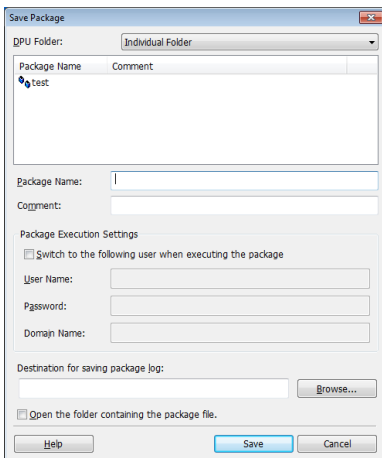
Save Package

DPU Folder: Individual Folder

| Package Name | Comment |
|---|---|
| test | |

Package Name:

Comment:

Package Execution Settings

Switch to the following user when executing the package

User Name:

Password:

Domain Name:

Destination for saving package log:

Browse...

Open the folder containing the package file.

Help

Save

Cancel